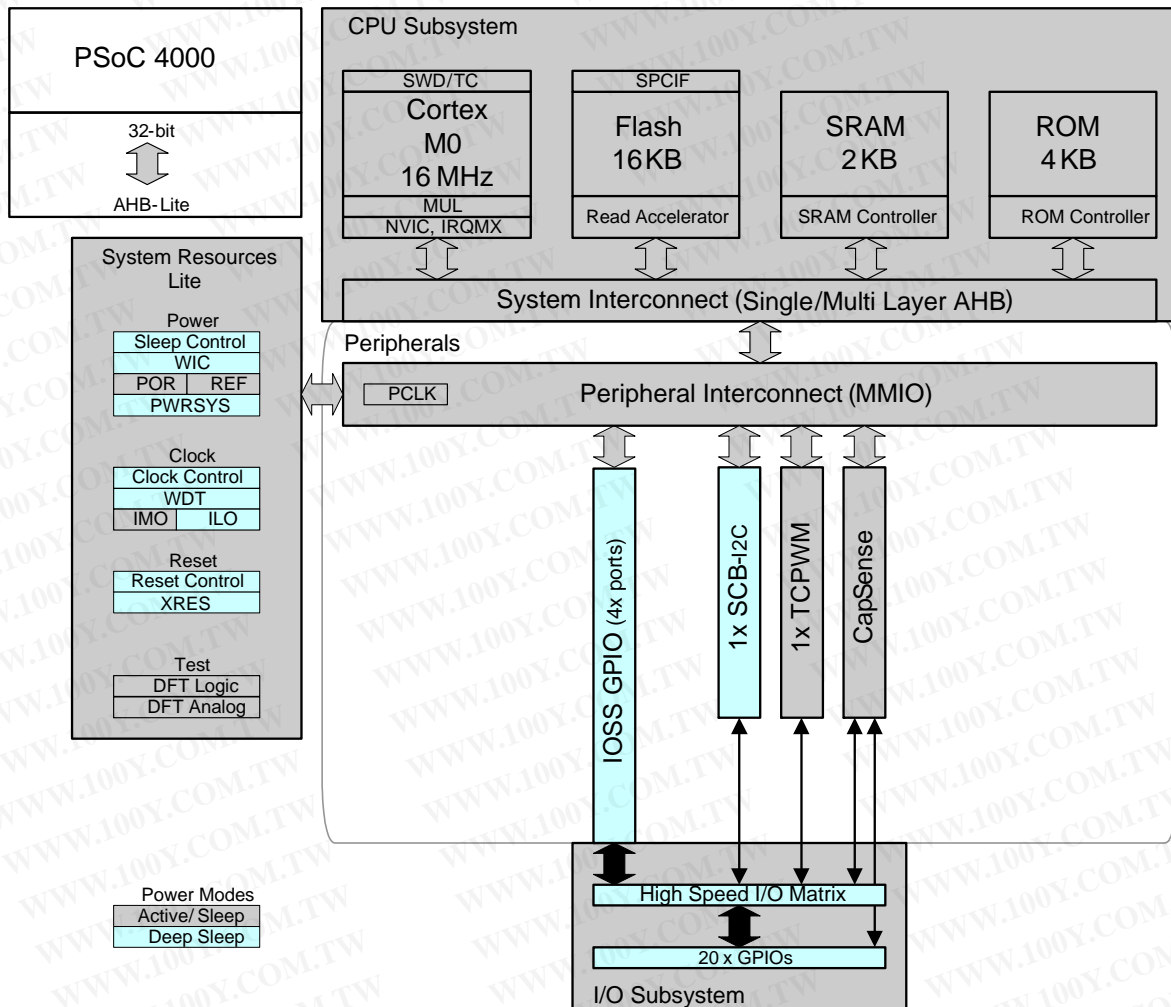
PSoC 4000

32-bit

AHB-Lite

CPU Subsystem

SWD/TC
Cortex
M0
16 MHz
MUL
NVIC, IRQMX

SPCIF
Flash
16KB
Read Accelerator

SRAM
2KB
SRAM Controller

ROM
4KB
ROM Controller

System Interconnect (Single/Multi Layer AHB)

System Resources
Lite

Power
Sleep Control
WIC
POR REF
PWRSYS

Clock
Clock Control
WDT
IMO ILO

Reset
Reset Control
XRES

Test
DFT Logic
DFT Analog

Peripherals

PCLK

Peripheral Interconnect (MMIO)

IOSS GPIO (4x ports)

1x SCB-I2C

1x TCPWM

CapSense

Power Modes
Active/Sleep
Deep Sleep

High Speed I/O Matrix

20 x GPIOs

I/O Subsystem

WWW.100Y.COM.TW